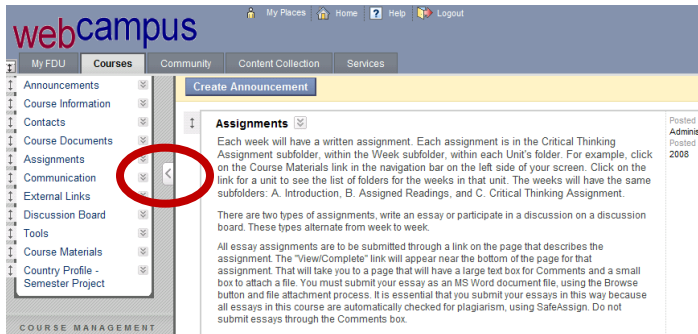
webcampus

My Places Home Help Logout

My FDU Courses Community Content Collection Services

Announcements
Course Information
Contacts
Course Documents
Assignments
Communication
External Links
Discussion Board
Tools
Course Materials
Country Profile - Semester Project

COURSE MANAGEMENT

Create Announcement

Assignments

Each week will have a written assignment. Each assignment is in the Critical Thinking Assignment subfolder, within the Week subfolder, within each Unit's folder. For example, click on the Course Materials link in the navigation bar on the left side of your screen. Click on the link for a unit to see the list of folders for the weeks in that unit. The weeks will have the same subfolders: A. Introduction, B. Assigned Readings, and C. Critical Thinking Assignment.

There are two types of assignments, write an essay or participate in a discussion on a discussion board. These types alternate from week to week.

All essay assignments are to be submitted through a link on the page that describes the assignment. The "View/Complete" link will appear near the bottom of the page for that assignment. That will take you to a page that will have a large text box for Comments and a small box to attach a file. You must submit your essay as an MS Word document file, using the Browse button and file attachment process. It is essential that you submit your essays in this way because all essays in this course are automatically checked for plagiarism, using SafeAssign. Do not submit essays through the Comments box.

Posted
Admin
Posted
2008